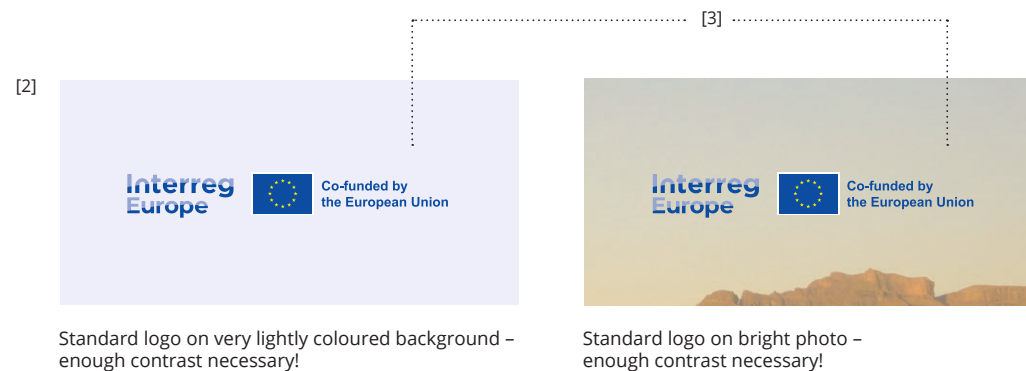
[3]

[2]

Interreg Europe

Co-funded by the European Union

Standard logo on very lightly coloured background – enough contrast necessary!

Interreg Europe

Co-funded by the European Union

Standard logo on bright photo – enough contrast necessary!